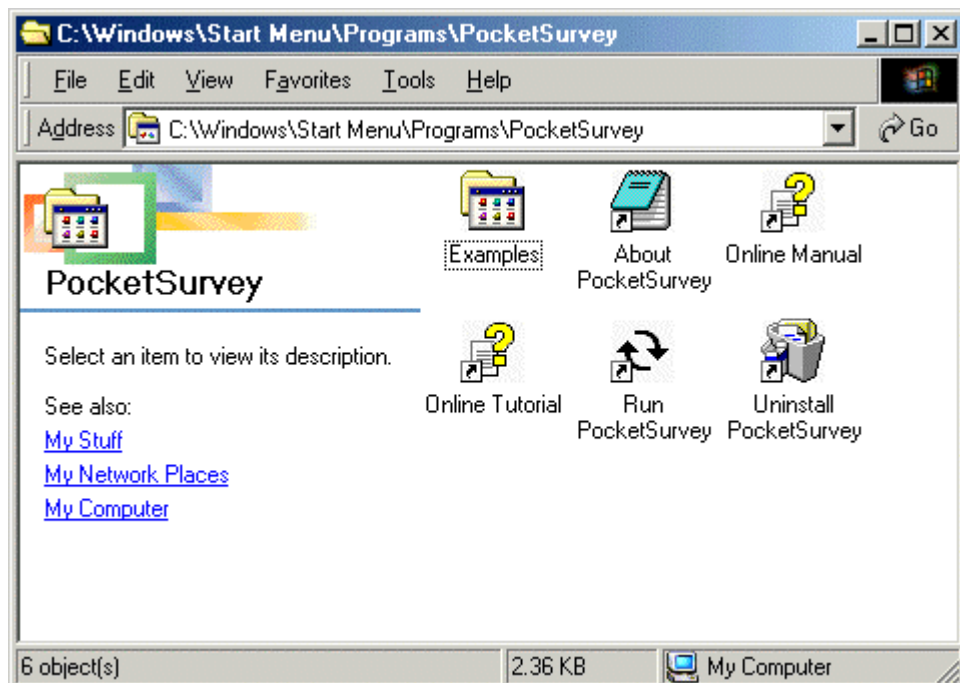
C:\Windows\Start Menu\Programs\PocketSurvey

File Edit View Favorites Tools Help

Address C:\Windows\Start Menu\Programs\PocketSurvey

Go

PocketSurvey

Select an item to view its description.

See also:
My Stuff
My Network Places
My Computer

Examples

About PocketSurvey

Online Manual

Online Tutorial

Run PocketSurvey

Uninstall PocketSurvey

6 object(s)

2.36 KB

My Computer